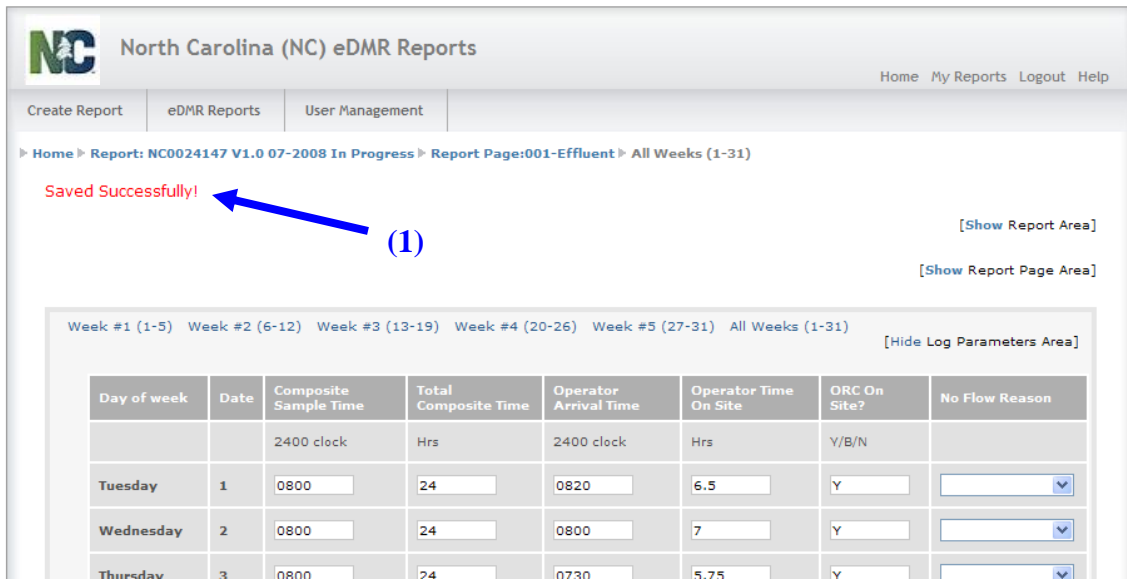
NC

North Carolina (NC) eDMR Reports

Home My Reports Logout Help

Create Report | eDMR Reports | User Management

Home ▸ Report: NC0024147 V1.0 07-2008 In Progress ▸ Report Page:001-Effluent ▸ All Weeks (1-31)

Saved Successfully!

(1)

[Show Report Area]

[Show Report Page Area]

Week #1 (1-5) Week #2 (6-12) Week #3 (13-19) Week #4 (20-26) Week #5 (27-31) All Weeks (1-31)

[Hide Log Parameters Area]

| Day of week | Date | Composite Sample Time | Total Composite Time | Operator Arrival Time | Operator Time On Site | ORC On Site? | No Flow Reason |
|---|---|---|---|---|---|---|---|
| | | 2400 clock | Hrs | 2400 clock | Hrs | Y/B/N | |
| Tuesday | 1 | 0800 | 24 | 0820 | 6.5 | Y | |
| Wednesday | 2 | 0800 | 24 | 0800 | 7 | Y | |
| Thursday | 3 | 0800 | 24 | 0730 | 5.75 | Y | |